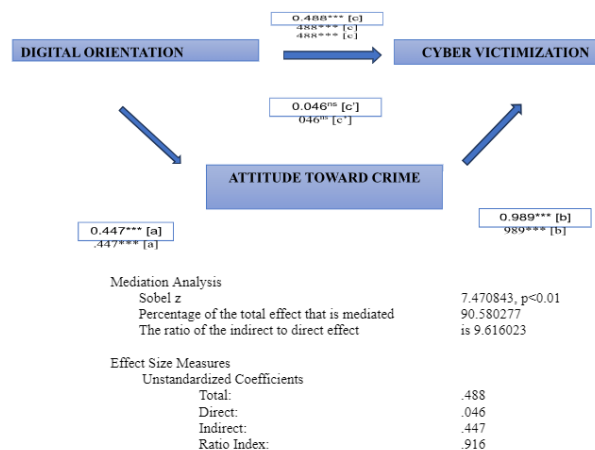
0.488*** [c]
488*** [c]
488*** [c]

DIGITAL ORIENTATION

CYBER VICTIMIZATION

0.046$^{ns}$ [c']
046$^{ns}$ [c']

ATTITUDE TOWARD CRIME

0.447*** [a]
.447*** [a]

0.989*** [b]
989*** [b]

Mediation Analysis
Sobel z 7.470843, p<0.01
Percentage of the total effect that is mediated 90.580277
The ratio of the indirect to direct effect is 9.616023

Effect Size Measures
Unstandardized Coefficients
Total: .488
Direct: .046
Indirect: .447
Ratio Index: .916